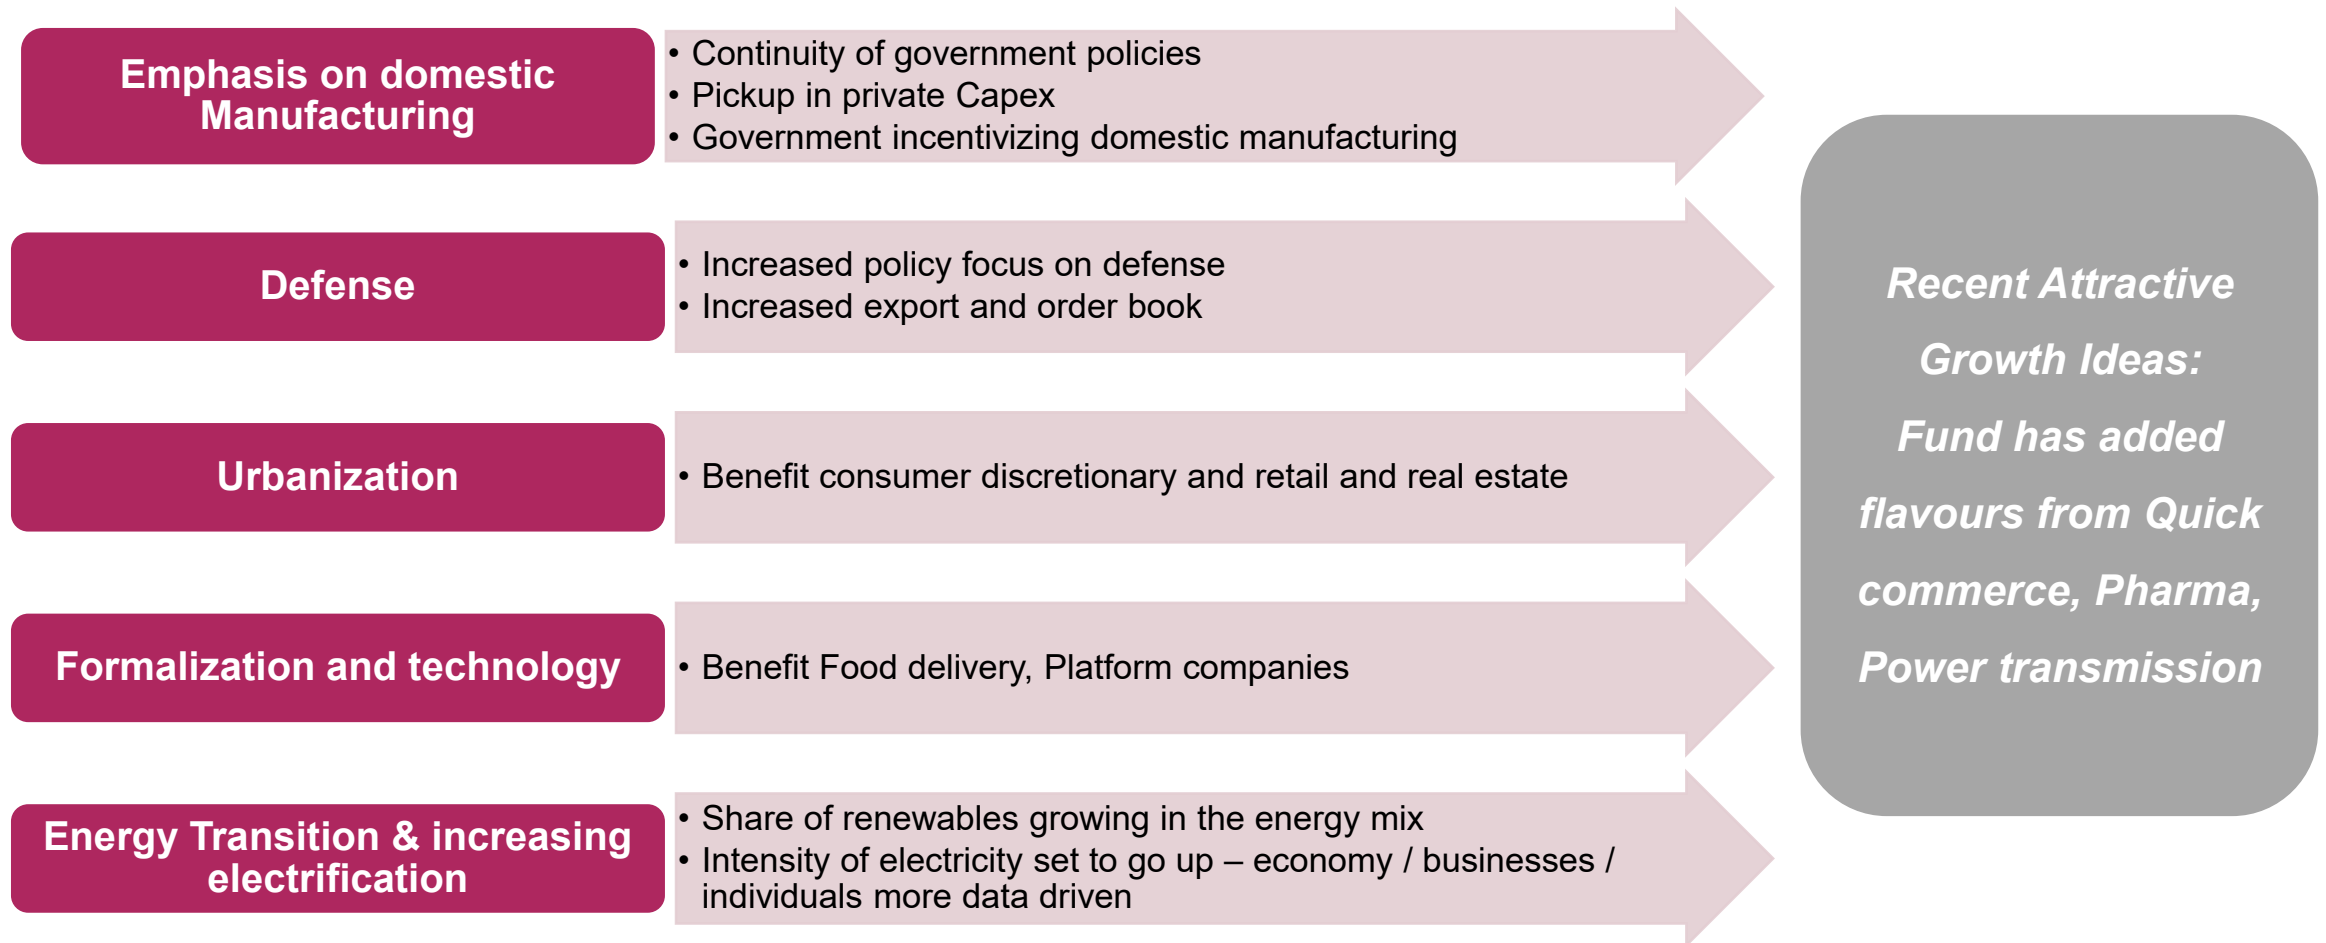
Emphasis on domestic Manufacturing

• Continuity of government policies
• Pickup in private Capex
• Government incentivizing domestic manufacturing

Defense

• Increased policy focus on defense
• Increased export and order book

Urbanization

• Benefit consumer discretionary and retail and real estate

Formalization and technology

• Benefit Food delivery, Platform companies

Energy Transition & increasing electrification

• Share of renewables growing in the energy mix
• Intensity of electricity set to go up – economy / businesses / individuals more data driven

Recent Attractive Growth Ideas: Fund has added flavours from Quick commerce, Pharma, Power transmission